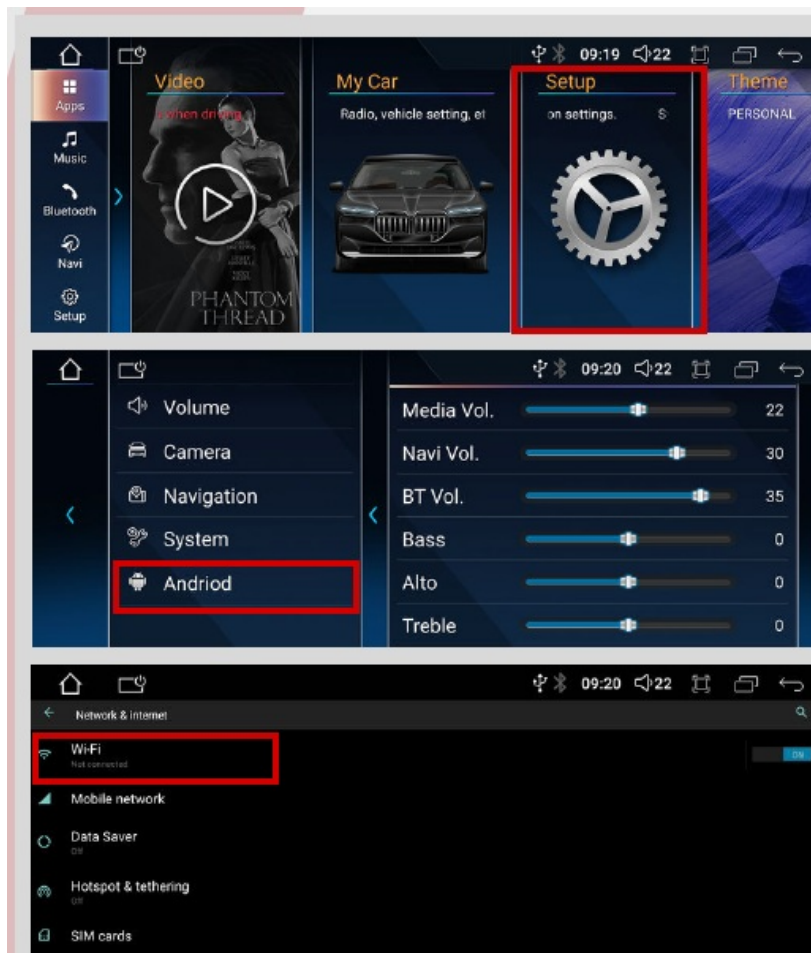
09:19 22

Apps

Music

Bluetooth

Navi

Setup

Video

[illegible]hen driving

PHANTOM THREAD

My Car

Radio, vehicle setting, et

Setup

on settings. S

Theme

PERSONAL

09:20 22

Volume

Camera

Navigation

System

Andriod

| | | |
|---|---|---|
| Media Vol. | | 22 |
| Navi Vol. | | 30 |
| BT Vol. | | 35 |
| Bass | | 0 |
| Alto | | 0 |
| Treble | | 0 |

09:20 22

Network & internet

Wi-Fi
Not connected

ON

Mobile network

Data Saver
Off

Hotspot & tethering
Off

SIM cards